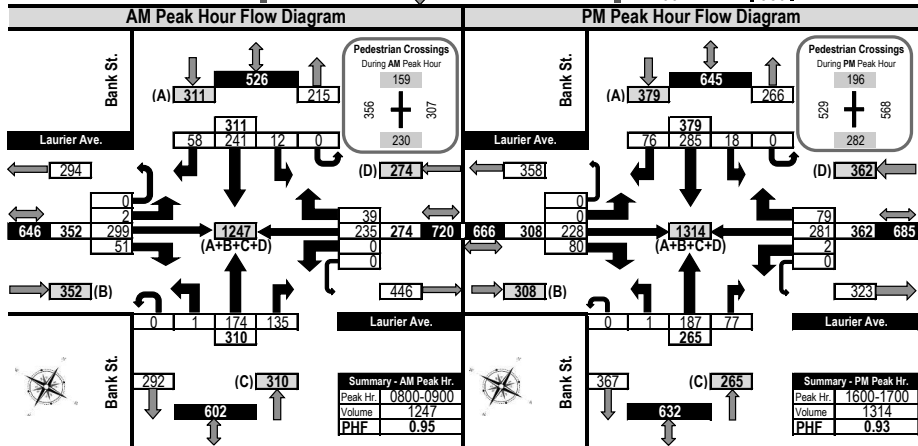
AM Peak Hour Flow Diagram

Bank St.

(A) 311

526

215

Pedestrian Crossings
During AM Peak Hour
159
356
307
230

Laurier Ave.

311
58 241 12 0

294

(D) 274

0
2
646 352 299
51

1247
(A+B+C+D)

39
235 274 720
0
0

352 (B)

446

0 1 174 135
310

Laurier Ave.

Bank St.

292

(C) 310

602

| Summary - AM Peak Hr. | |
|---|---|
| Peak Hr. | 0800-0900 |
| Volume | 1247 |
| PHF | 0.95 |

PM Peak Hour Flow Diagram

Bank St.

(A) 379

645

266

Pedestrian Crossings
During PM Peak Hour
196
529
568
282

Laurier Ave.

379
76 285 18 0

358

(D) 362

0
0
666 308 228
80

1314
(A+B+C+D)

79
281 362 685
2
0

308 (B)

323

0 1 187 77
265

Laurier Ave.

Bank St.

367

(C) 265

632

| Summary - PM Peak Hr. | |
|---|---|
| Peak Hr. | 1600-1700 |
| Volume | 1314 |
| PHF | 0.93 |